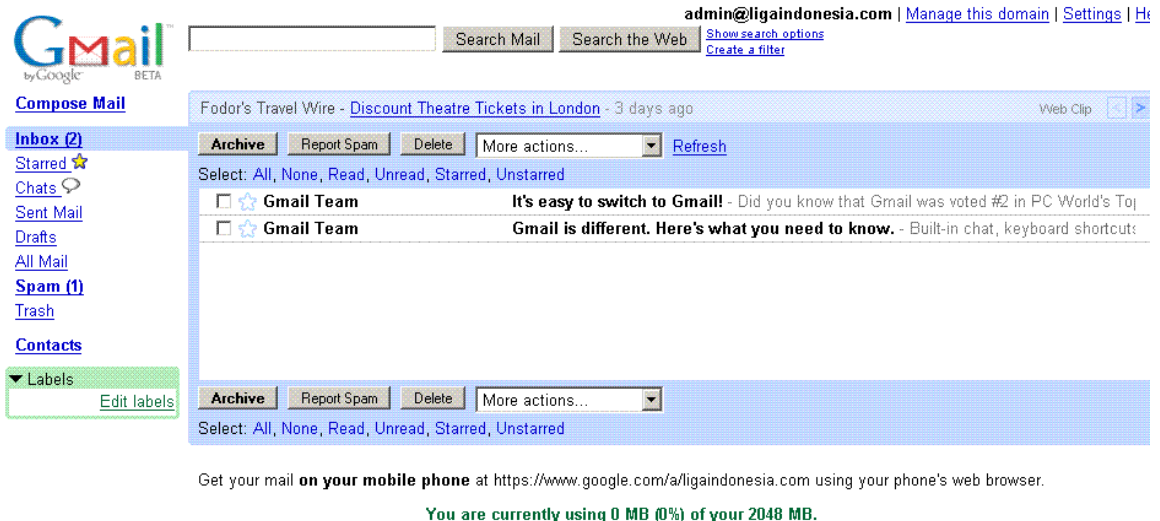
Gmail by Google BETA

admin@ligaindonesia.com | Manage this domain | Settings | He

Search Mail Search the Web Show search options Create a filter

Compose Mail

Inbox (2)
Starred
Chats
Sent Mail
Drafts
All Mail
Spam (1)
Trash

Contacts

Labels
Edit labels

Fodor's Travel Wire - Discount Theatre Tickets in London - 3 days ago Web Clip

Archive Report Spam Delete More actions... Refresh

Select: All, None, Read, Unread, Starred, Unstarred

| | |
|---|---|
| Gmail Team | It's easy to switch to Gmail! - Did you know that Gmail was voted #2 in PC World's To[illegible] |
| Gmail Team | Gmail is different. Here's what you need to know. - Built-in chat, keyboard shortcut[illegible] |

Archive Report Spam Delete More actions...

Select: All, None, Read, Unread, Starred, Unstarred

Get your mail on your mobile phone at https://www.google.com/a/ligaindonesia.com using your phone's web browser.

You are currently using 0 MB (0%) of your 2048 MB.